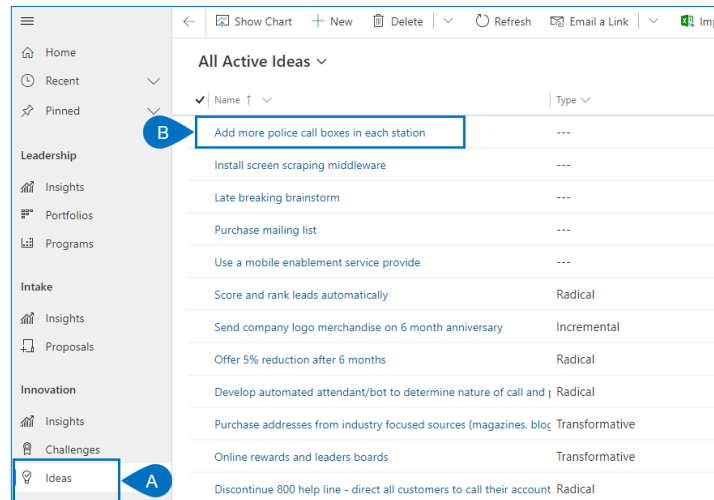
Home
Recent
Pinned

Leadership
Insights
Portfolios
Programs

Intake
Insights
Proposals

Innovation
Insights
Challenges
Ideas

Show Chart
New
Delete
Refresh
Email a Link
Imp

All Active Ideas

| Name ↑ | Type |
|---|---|
| Add more police call boxes in each station | --- |
| Install screen scraping middleware | --- |
| Late breaking brainstorm | --- |
| Purchase mailing list | --- |
| Use a mobile enablement service provide | --- |
| Score and rank leads automatically | Radical |
| Send company logo merchandise on 6 month anniversary | Incremental |
| Offer 5% reduction after 6 months | Radical |
| Develop automated attendant/bot to determine nature of call and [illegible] | Radical |
| Purchase addresses from industry focused sources (magazines, blog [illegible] | Transformative |
| Online rewards and leaders boards | Transformative |
| Discontinue 800 help line - direct all customers to call their account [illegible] | Radical |

A
B